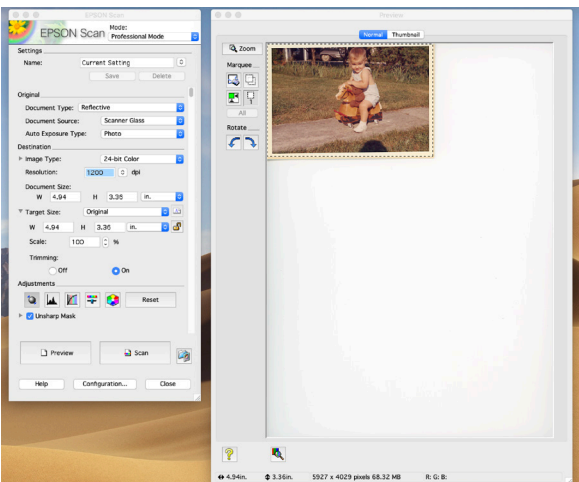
EPSON Scan
EPSON Scan
Mode:
Professional Mode

Settings
Name: Current Setting
Save Delete

Original
Document Type: Reflective
Document Source: Scanner Glass
Auto Exposure Type: Photo

Destination
Image Type: 24-bit Color
Resolution: 1200 dpi
Document Size:
W 4.94 H 3.36 in.
Target Size: Original
W 4.94 H 3.36 in.
Scale: 100 %
Trimming:
Off On

Adjustments
Reset
Unsharp Mask

Preview Scan

Help Configuration... Close

Preview
Normal Thumbnail
Zoom
Marquee
All
Rotate

4.94in. 3.36in. 5927 x 4029 pixels 68.32 MB R: G: B: